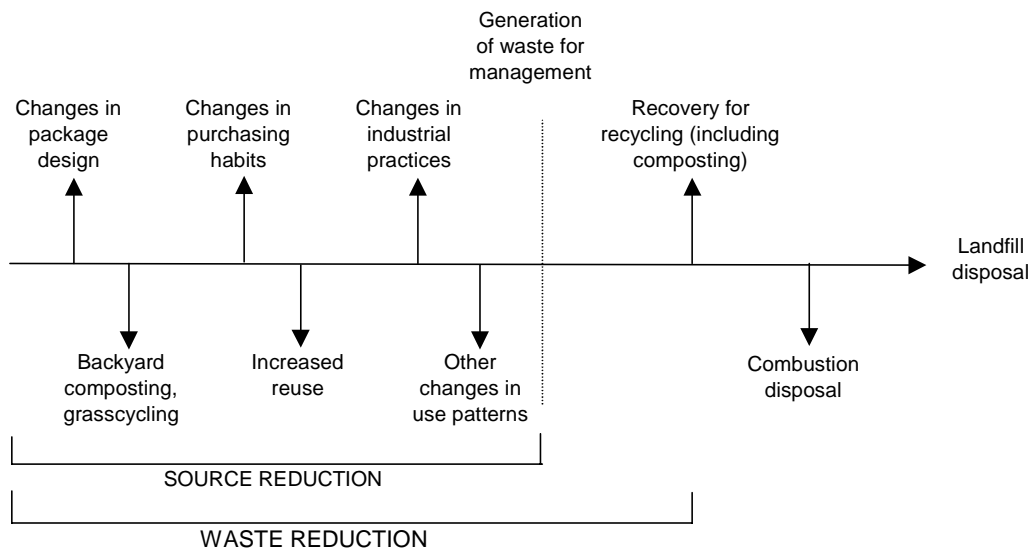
Generation of waste for management

Changes in package design

Changes in purchasing habits

Changes in industrial practices

Recovery for recycling (including composting)

Landfill disposal

Backyard composting, grasscycling

Increased reuse

Other changes in use patterns

Combustion disposal

SOURCE REDUCTION

WASTE REDUCTION